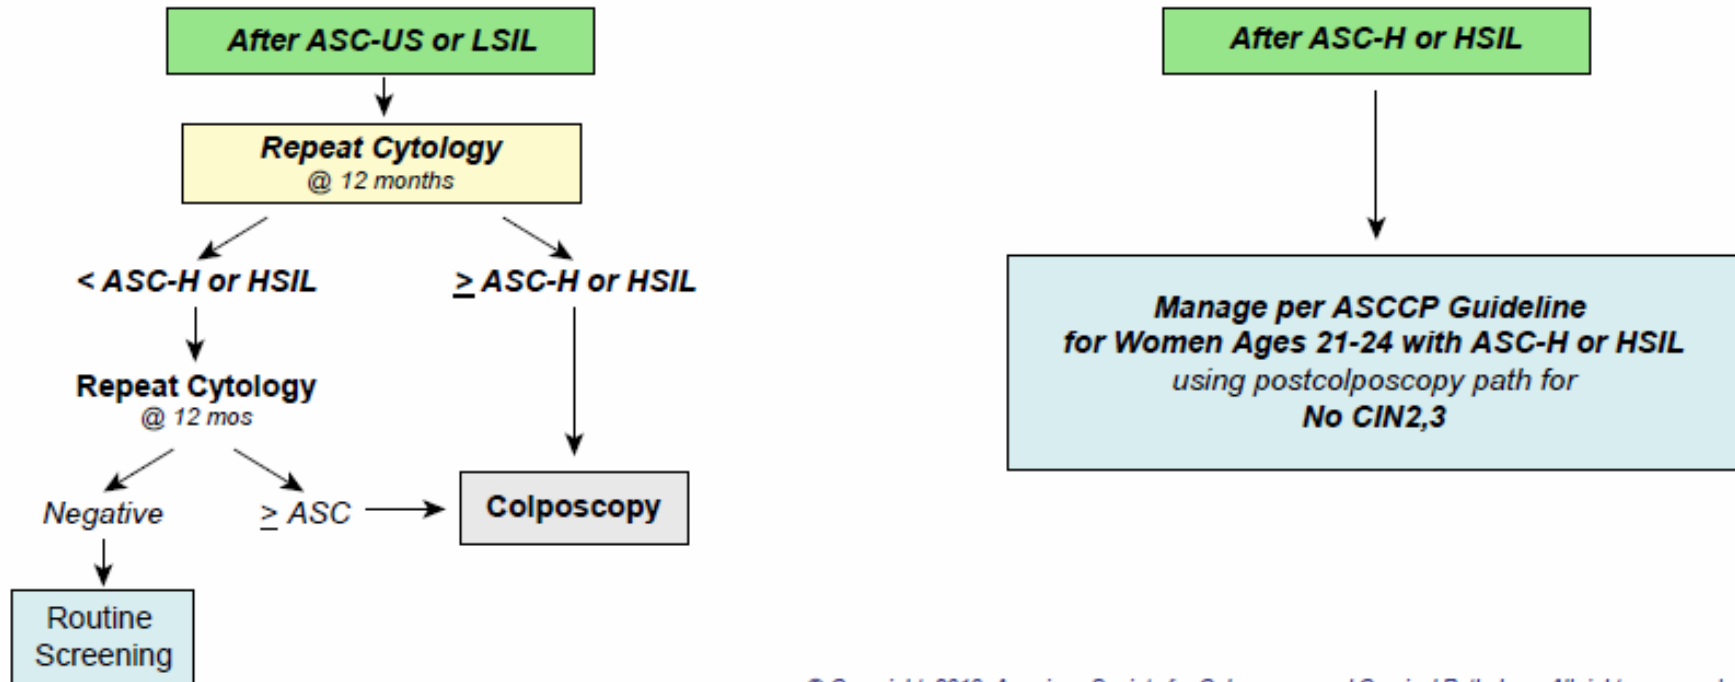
After ASC-US or LSIL

Repeat Cytology
@ 12 months

< ASC-H or HSIL

$\geq$ ASC-H or HSIL

Repeat Cytology
@ 12 mos

Negative

$\geq$ ASC

Colposcopy

Routine Screening

After ASC-H or HSIL

Manage per ASCCP Guideline for Women Ages 21-24 with ASC-H or HSIL
using postcolposcopy path for
No CIN2,3

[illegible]